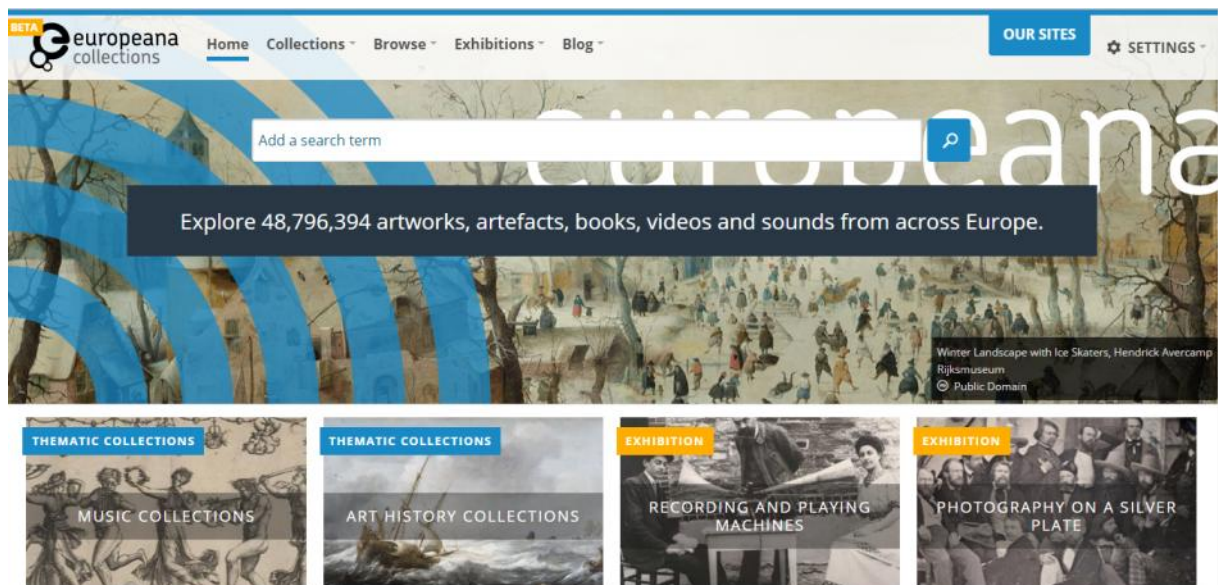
BETA europeana collections

Home Collections Browse Exhibitions Blog

OUR SITES

SETTINGS

europeana

Add a search term

Explore 48,796,394 artworks, artefacts, books, videos and sounds from across Europe.

Winter Landscape with Ice Skaters, Hendrick Avercamp
Rijksmuseum
Public Domain

THEMATIC COLLECTIONS
MUSIC COLLECTIONS

THEMATIC COLLECTIONS
ART HISTORY COLLECTIONS

EXHIBITION
RECORDING AND PLAYING MACHINES

EXHIBITION
PHOTOGRAPHY ON A SILVER PLATE